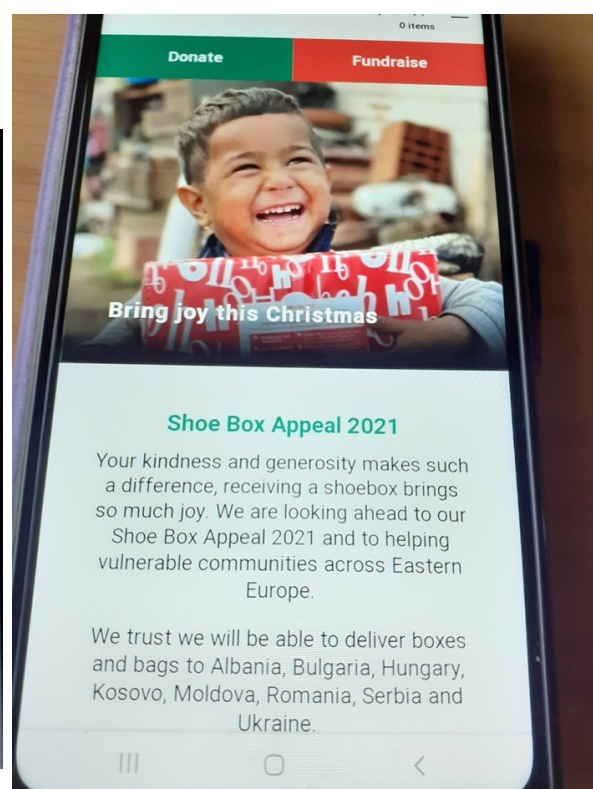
0 items

Donate

Fundraise

Bring joy this Christmas

Shoe Box Appeal 2021

Your kindness and generosity makes such a difference, receiving a shoebox brings so much joy. We are looking ahead to our Shoe Box Appeal 2021 and to helping vulnerable communities across Eastern Europe.

We trust we will be able to deliver boxes and bags to Albania, Bulgaria, Hungary, Kosovo, Moldova, Romania, Serbia and Ukraine.